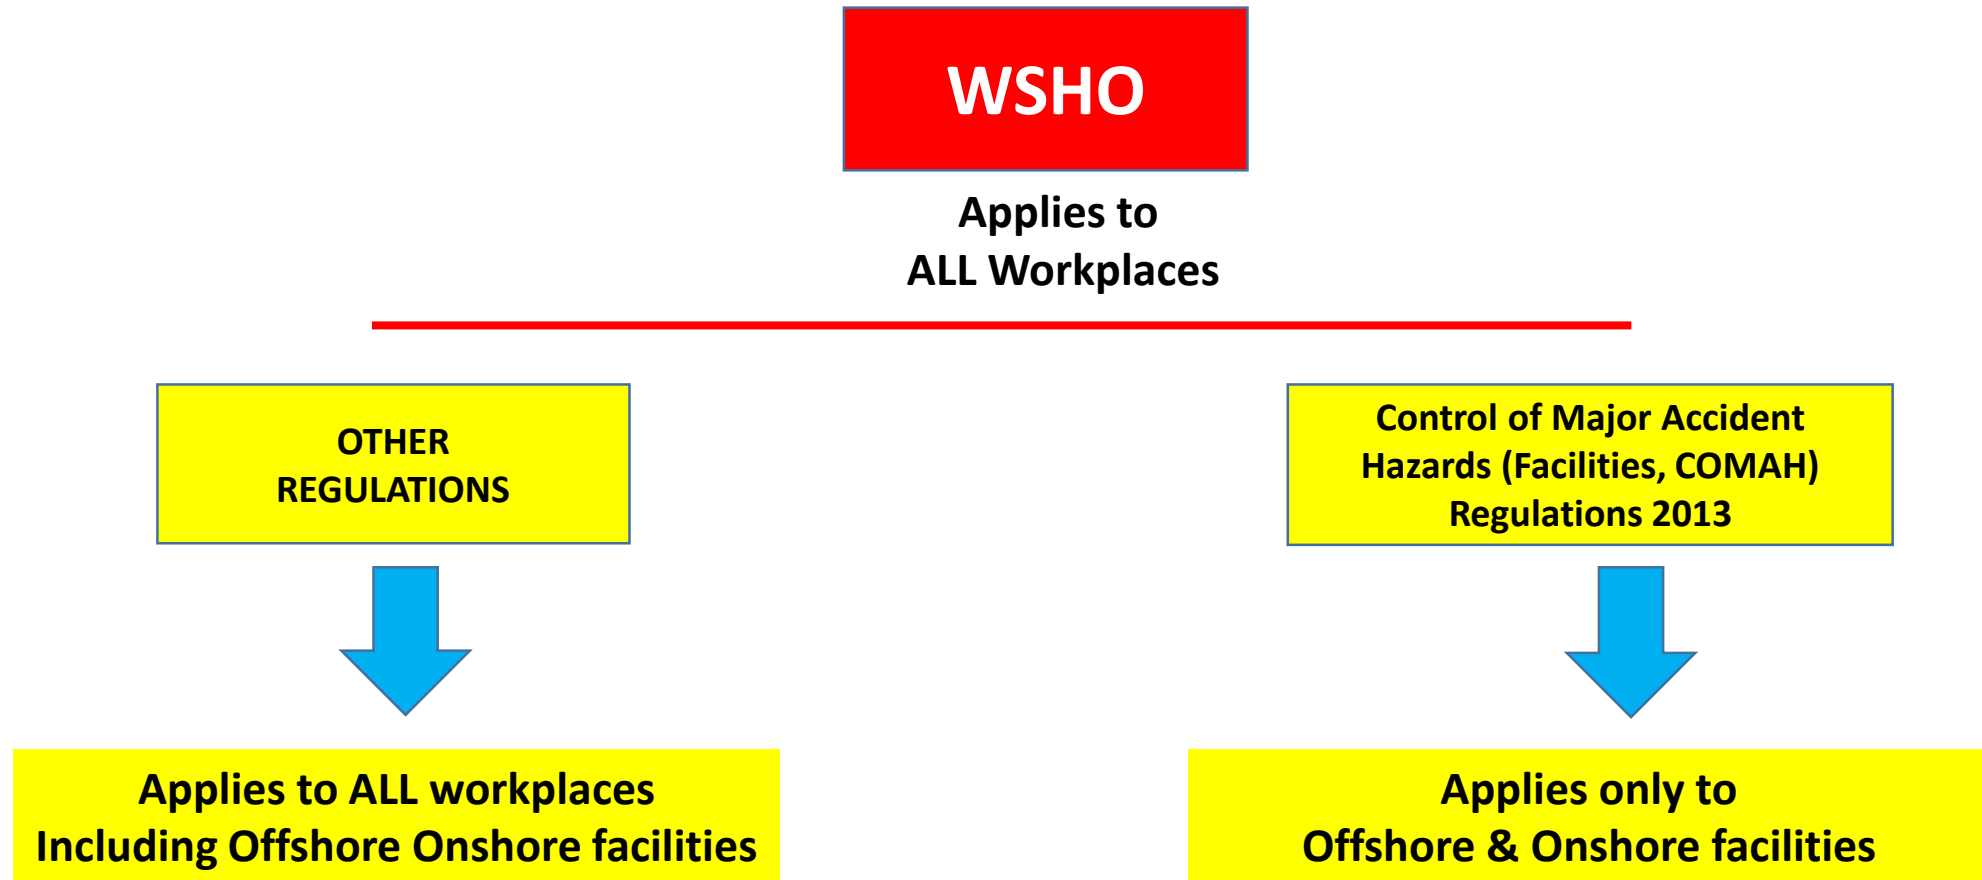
WSHO

Applies to
ALL Workplaces

OTHER
REGULATIONS

Applies to ALL workplaces
Including Offshore Onshore facilities

Control of Major Accident
Hazards (Facilities, COMAH)
Regulations 2013

Applies only to
Offshore & Onshore facilities